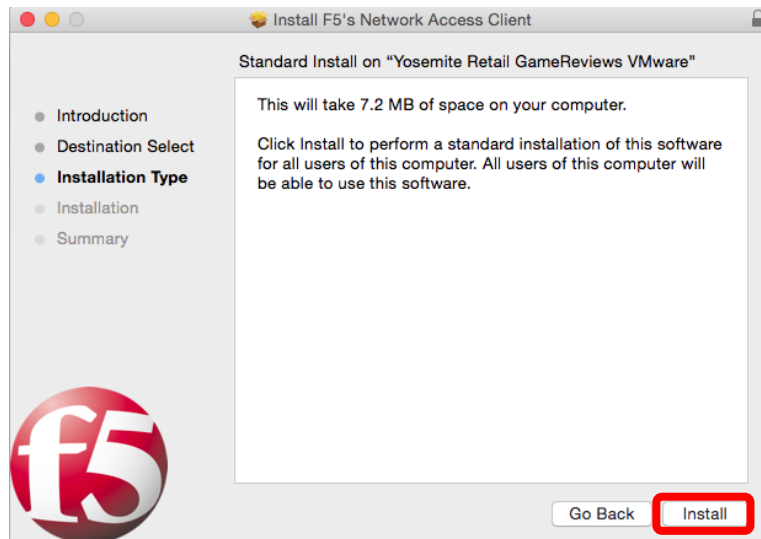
Install F5's Network Access Client

Standard Install on "Yosemite Retail GameReviews VMware"

Introduction
Destination Select
Installation Type
Installation
Summary

This will take 7.2 MB of space on your computer.

Click Install to perform a standard installation of this software for all users of this computer. All users of this computer will be able to use this software.

f5

Go Back
Install